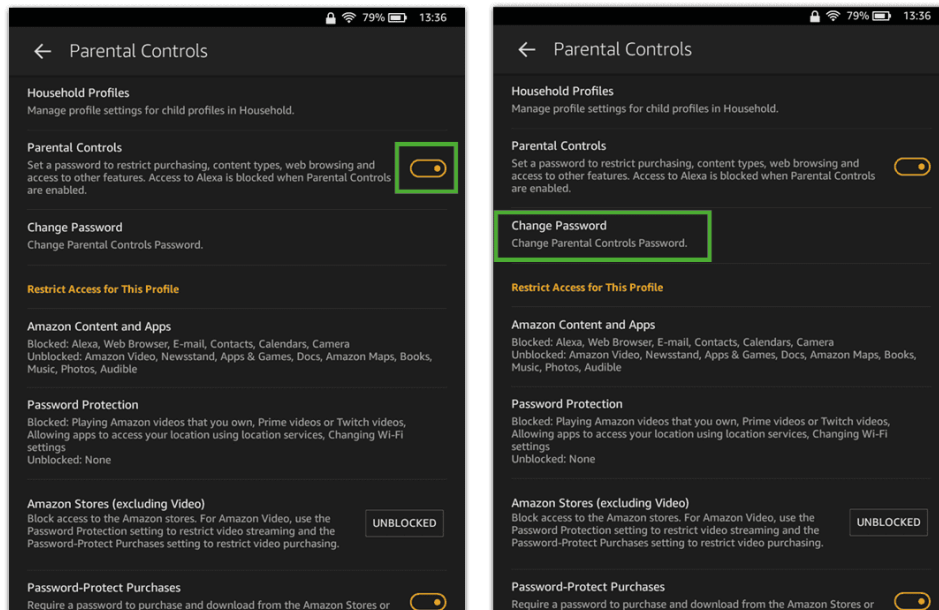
79% 13:36

Parental Controls

Household Profiles
Manage profile settings for child profiles in Household.

Parental Controls
Set a password to restrict purchasing, content types, web browsing and access to other features. Access to Alexa is blocked when Parental Controls are enabled.

Change Password
Change Parental Controls Password.

Restrict Access for This Profile

Amazon Content and Apps
Blocked: Alexa, Web Browser, E-mail, Contacts, Calendars, Camera
Unblocked: Amazon Video, Newsstand, Apps & Games, Docs, Amazon Maps, Books, Music, Photos, Audible

Password Protection
Blocked: Playing Amazon videos that you own, Prime videos or Twitch videos, Allowing apps to access your location using location services, Changing Wi-Fi settings
Unblocked: None

Amazon Stores (excluding Video)
Block access to the Amazon stores. For Amazon Video, use the Password Protection setting to restrict video streaming and the Password-Protect Purchases setting to restrict video purchasing.

UNBLOCKED

Password-Protect Purchases
Require a password to purchase and download from the Amazon Stores or

79% 13:36

Parental Controls

Household Profiles
Manage profile settings for child profiles in Household.

Parental Controls
Set a password to restrict purchasing, content types, web browsing and access to other features. Access to Alexa is blocked when Parental Controls are enabled.

Change Password
Change Parental Controls Password.

Restrict Access for This Profile

Amazon Content and Apps
Blocked: Alexa, Web Browser, E-mail, Contacts, Calendars, Camera
Unblocked: Amazon Video, Newsstand, Apps & Games, Docs, Amazon Maps, Books, Music, Photos, Audible

Password Protection
Blocked: Playing Amazon videos that you own, Prime videos or Twitch videos, Allowing apps to access your location using location services, Changing Wi-Fi settings
Unblocked: None

Amazon Stores (excluding Video)
Block access to the Amazon stores. For Amazon Video, use the Password Protection setting to restrict video streaming and the Password-Protect Purchases setting to restrict video purchasing.

UNBLOCKED

Password-Protect Purchases
Require a password to purchase and download from the Amazon Stores or